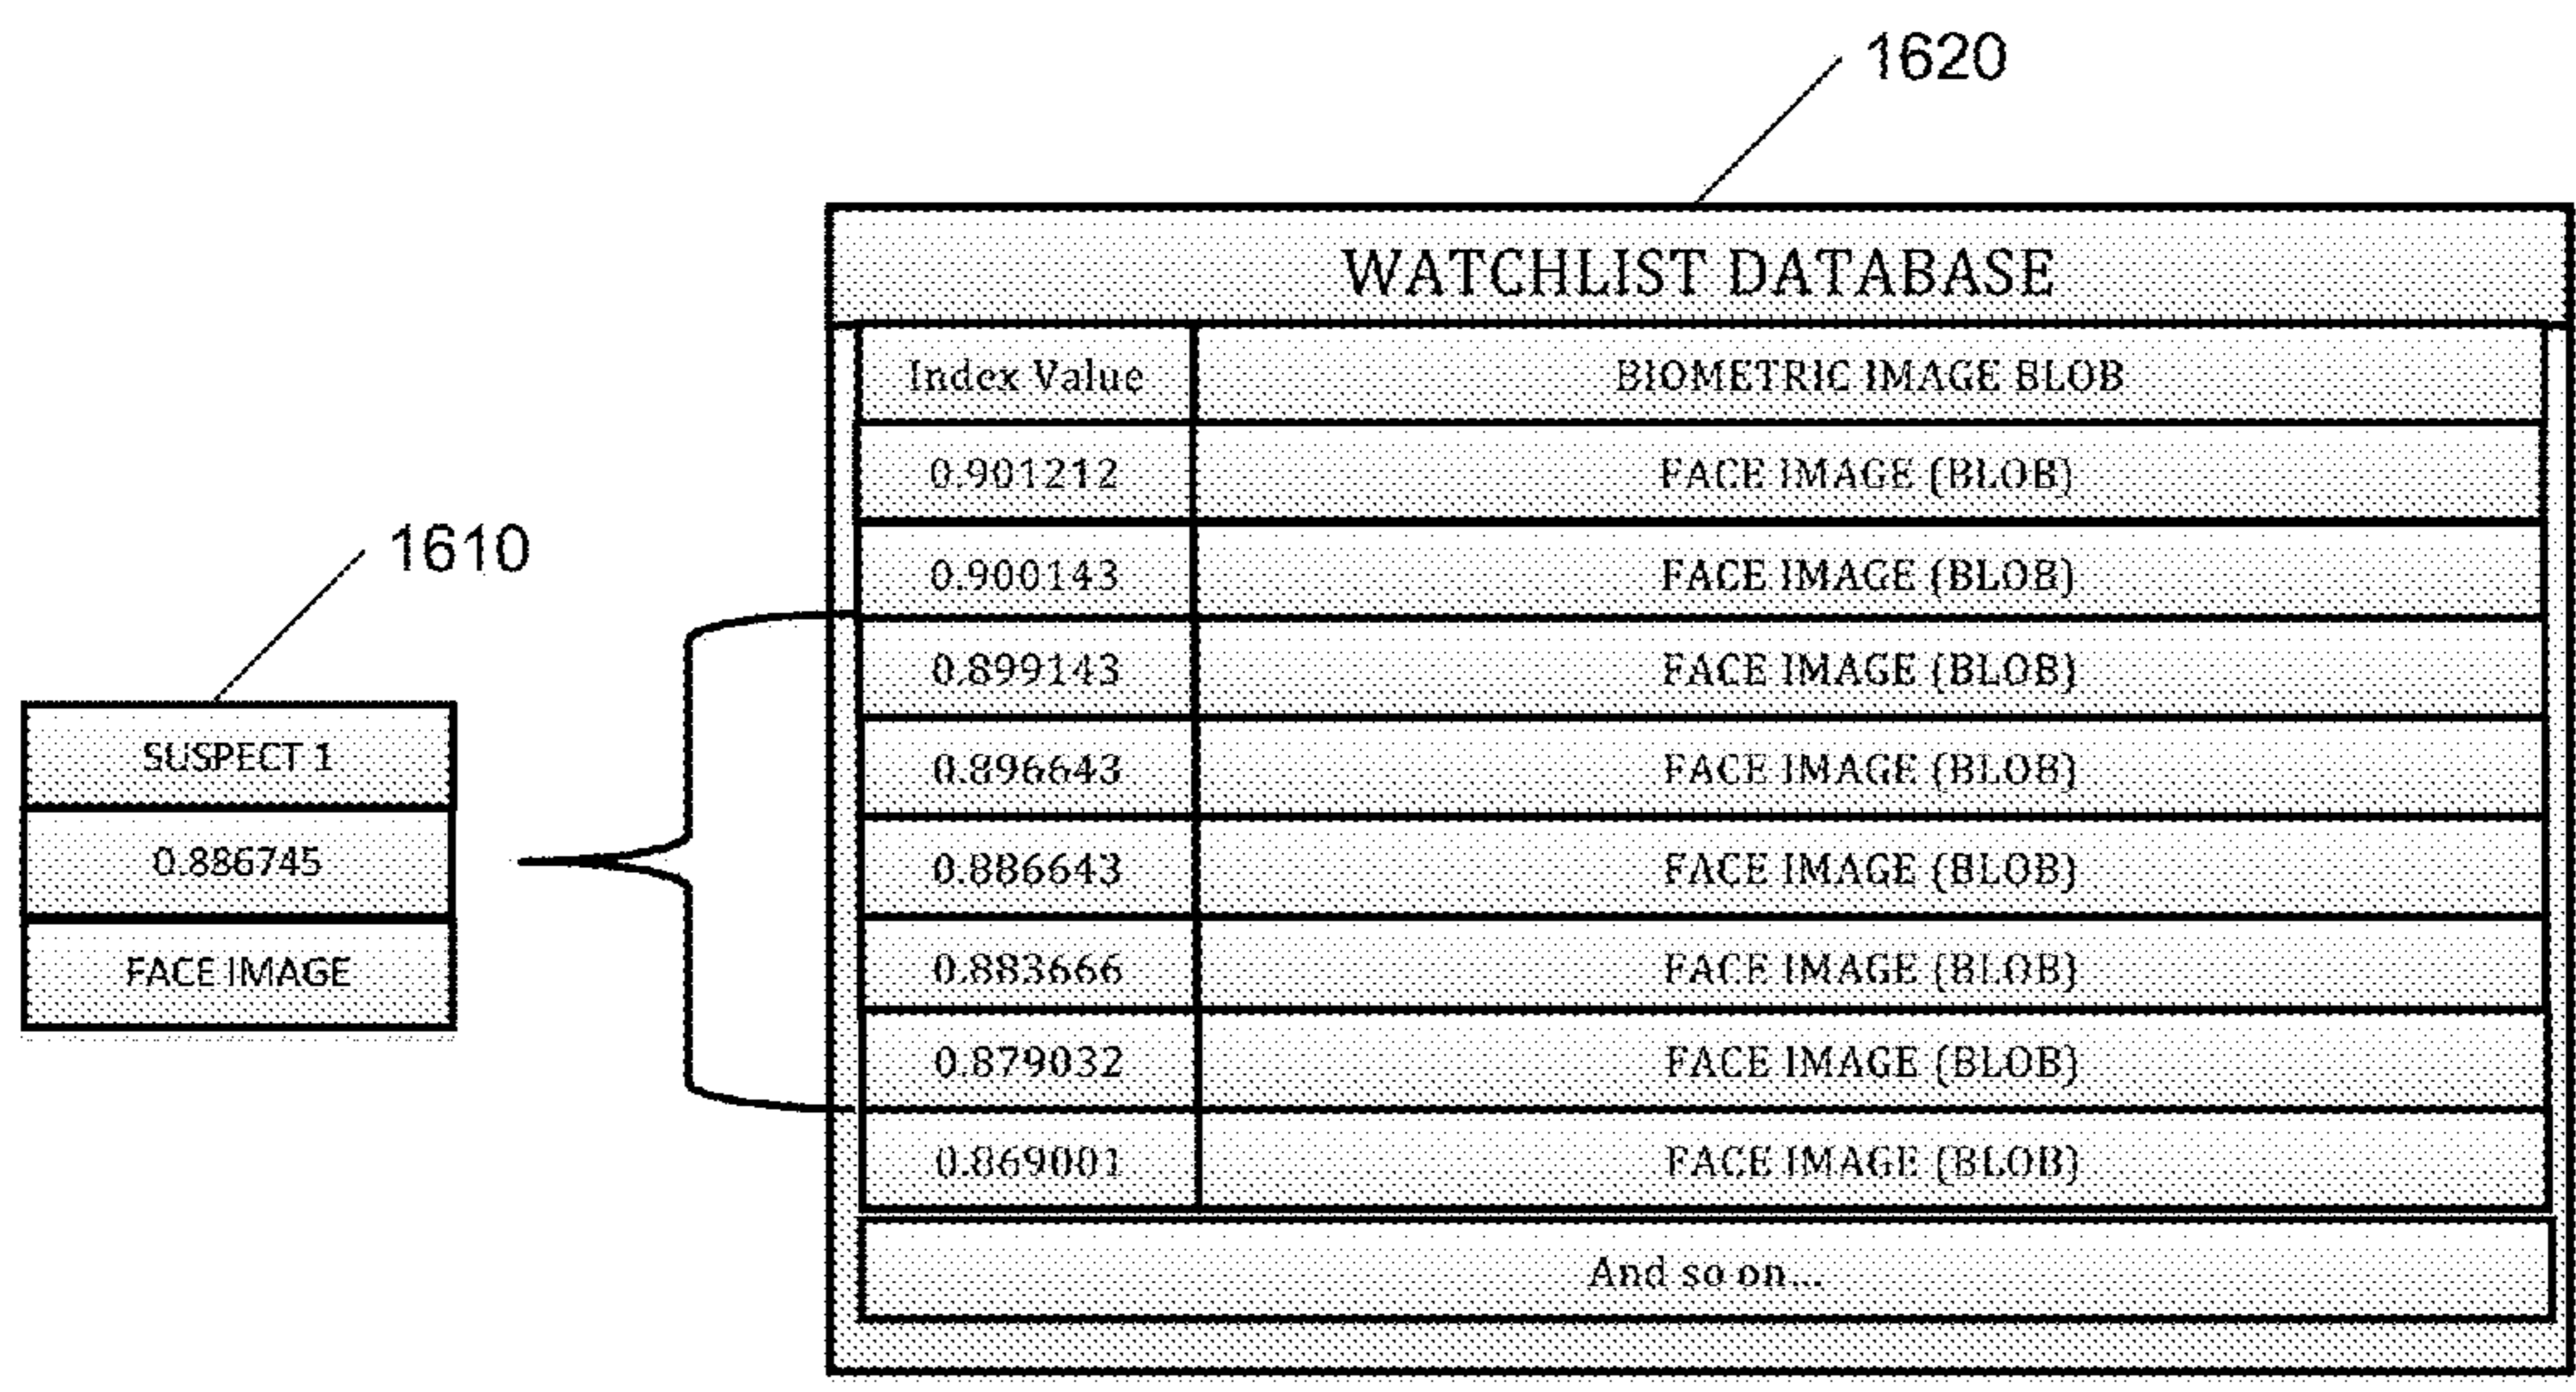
1620

1610

SUSPECT 1

0.886745

FACE IMAGE

WATCHLIST DATABASE

| Index Value | BIOMETRIC IMAGE BLOB |
|---|---|
| 0.901212 | FACE IMAGE (BLOB) |
| 0.900143 | FACE IMAGE (BLOB) |
| 0.899143 | FACE IMAGE (BLOB) |
| 0.896643 | FACE IMAGE (BLOB) |
| 0.886643 | FACE IMAGE (BLOB) |
| 0.883666 | FACE IMAGE (BLOB) |
| 0.879032 | FACE IMAGE (BLOB) |
| 0.869001 | FACE IMAGE (BLOB) |

And so on...